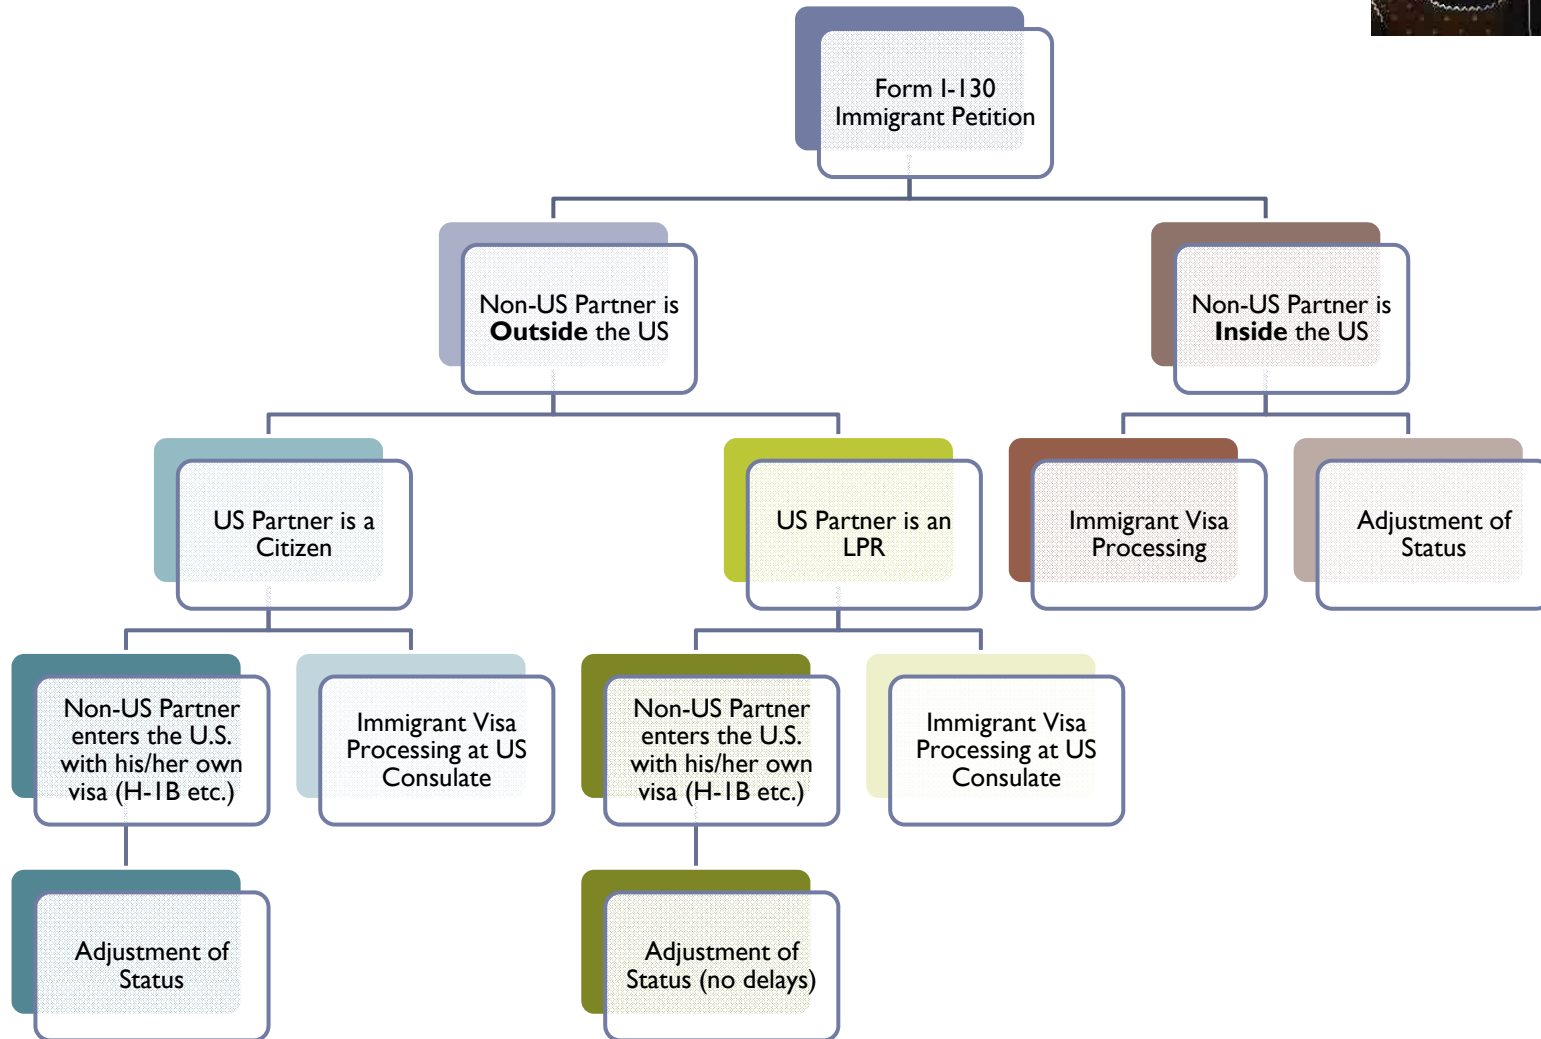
Form I-130 Immigrant Petition

Non-US Partner is **Outside** the US

Non-US Partner is **Inside** the US

US Partner is a Citizen

US Partner is an LPR

Immigrant Visa Processing

Adjustment of Status

Non-US Partner enters the U.S. with his/her own visa (H-1B etc.)

Immigrant Visa Processing at US Consulate

Non-US Partner enters the U.S. with his/her own visa (H-1B etc.)

Immigrant Visa Processing at US Consulate

Adjustment of Status

Adjustment of Status (no delays)